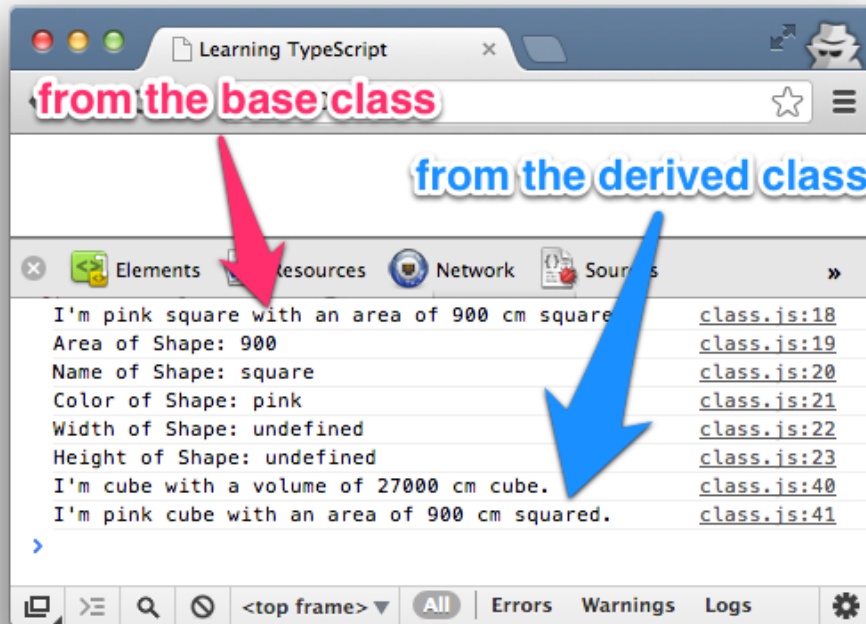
Learning TypeScript

from the base class

from the derived class

Elements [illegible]esources Network Sour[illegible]s »

I'm pink square with an area of 900 cm square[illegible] class.js:18
Area of Shape: 900 class.js:19
Name of Shape: square class.js:20
Color of Shape: pink class.js:21
Width of Shape: undefined class.js:22
Height of Shape: undefined class.js:23
I'm cube with a volume of 27000 cm cube. class.js:40
I'm pink cube with an area of 900 cm squared. class.js:41

<top frame> All Errors Warnings Logs